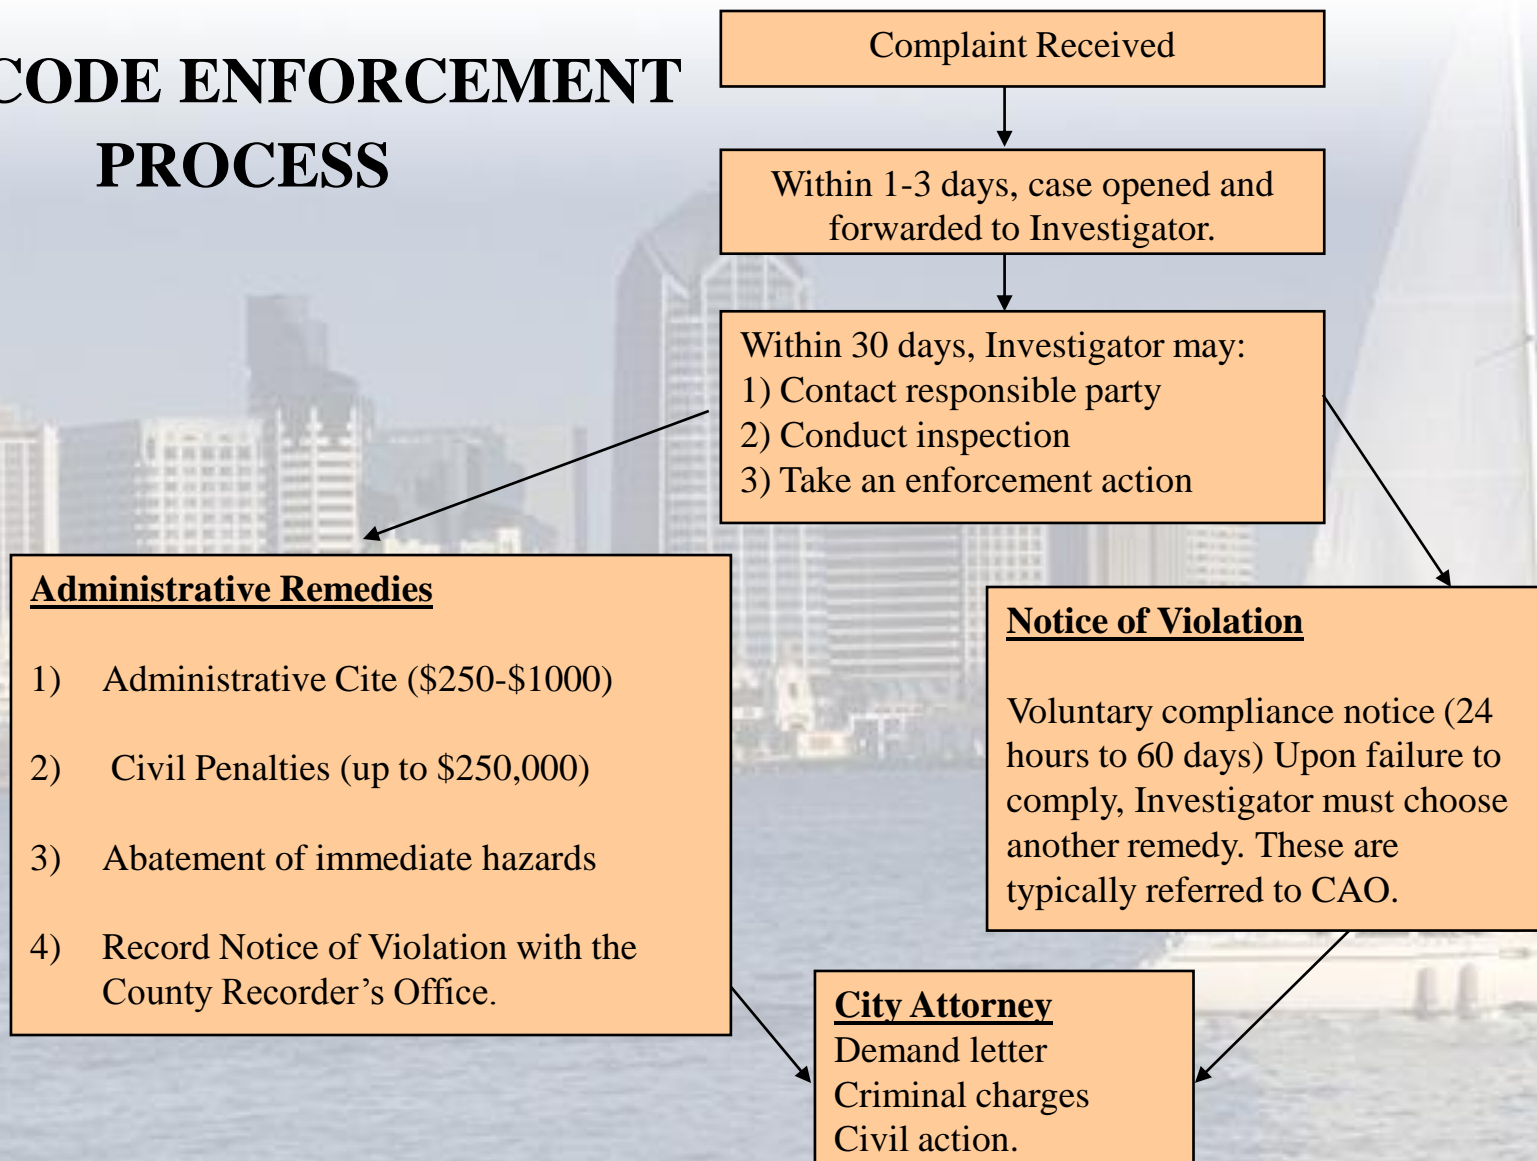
CODE ENFORCEMENT PROCESS

Complaint Received

Within 1-3 days, case opened and forwarded to Investigator.

Within 30 days, Investigator may:
1) Contact responsible party
2) Conduct inspection
3) Take an enforcement action

Administrative Remedies

1) Administrative Cite (\$250-\$1000)

2) Civil Penalties (up to \$250,000)

3) Abatement of immediate hazards

4) Record Notice of Violation with the County Recorder's Office.

Notice of Violation

Voluntary compliance notice (24 hours to 60 days) Upon failure to comply, Investigator must choose another remedy. These are typically referred to CAO.

City Attorney
Demand letter
Criminal charges
Civil action.